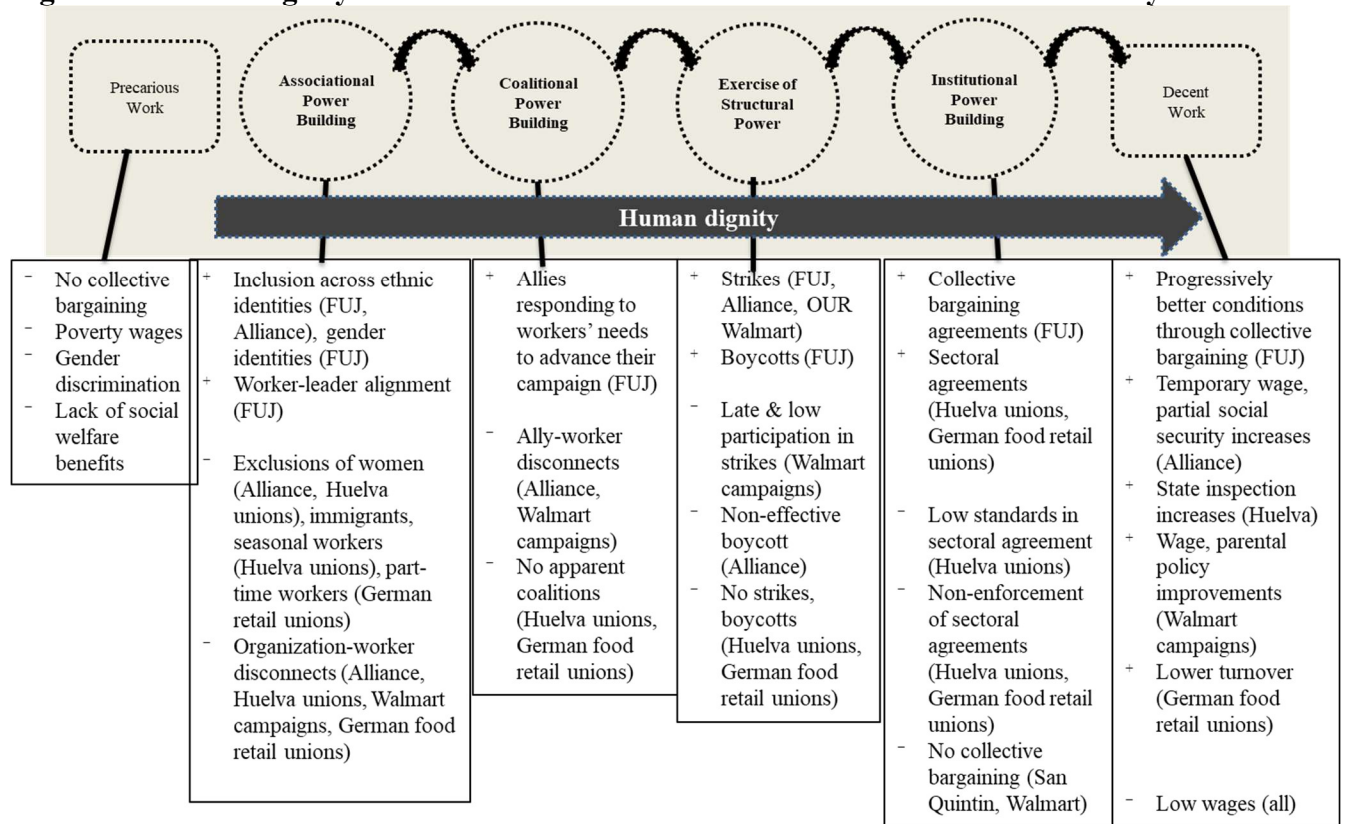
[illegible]

Precarious Work

Associational Power Building

Coalitional Power Building

Exercise of Structural Power

Institutional Power Building

Decent Work

Human dignity

- No collective bargaining
- Poverty wages
- Gender discrimination
- Lack of social welfare benefits

+ Inclusion across ethnic identities (FUJ, Alliance), gender identities (FUJ)
+ Worker-leader alignment (FUJ)

- Exclusions of women (Alliance, Huelva unions), immigrants, seasonal workers (Huelva unions), part-time workers (German retail unions)
- Organization-worker disconnects (Alliance, Huelva unions, Walmart campaigns, German food retail unions)

+ Allies responding to workers' needs to advance their campaign (FUJ)

- Ally-worker disconnects (Alliance, Walmart campaigns)
- No apparent coalitions (Huelva unions, German food retail unions)

+ Strikes (FUJ, Alliance, OUR Walmart)
+ Boycotts (FUJ)

- Late & low participation in strikes (Walmart campaigns)
- Non-effective boycott (Alliance)
- No strikes, boycotts (Huelva unions, German food retail unions)

+ Collective bargaining agreements (FUJ)
+ Sectoral agreements (Huelva unions, German food retail unions)

- Low standards in sectoral agreement (Huelva unions)
- Non-enforcement of sectoral agreements (Huelva unions, German food retail unions)
- No collective bargaining (San Quintin, Walmart)

+ Progressively better conditions through collective bargaining (FUJ)
+ Temporary wage, partial social security increases (Alliance)
+ State inspection increases (Huelva)
+ Wage, parental policy improvements (Walmart campaigns)
+ Lower turnover (German food retail unions)

- Low wages (all)